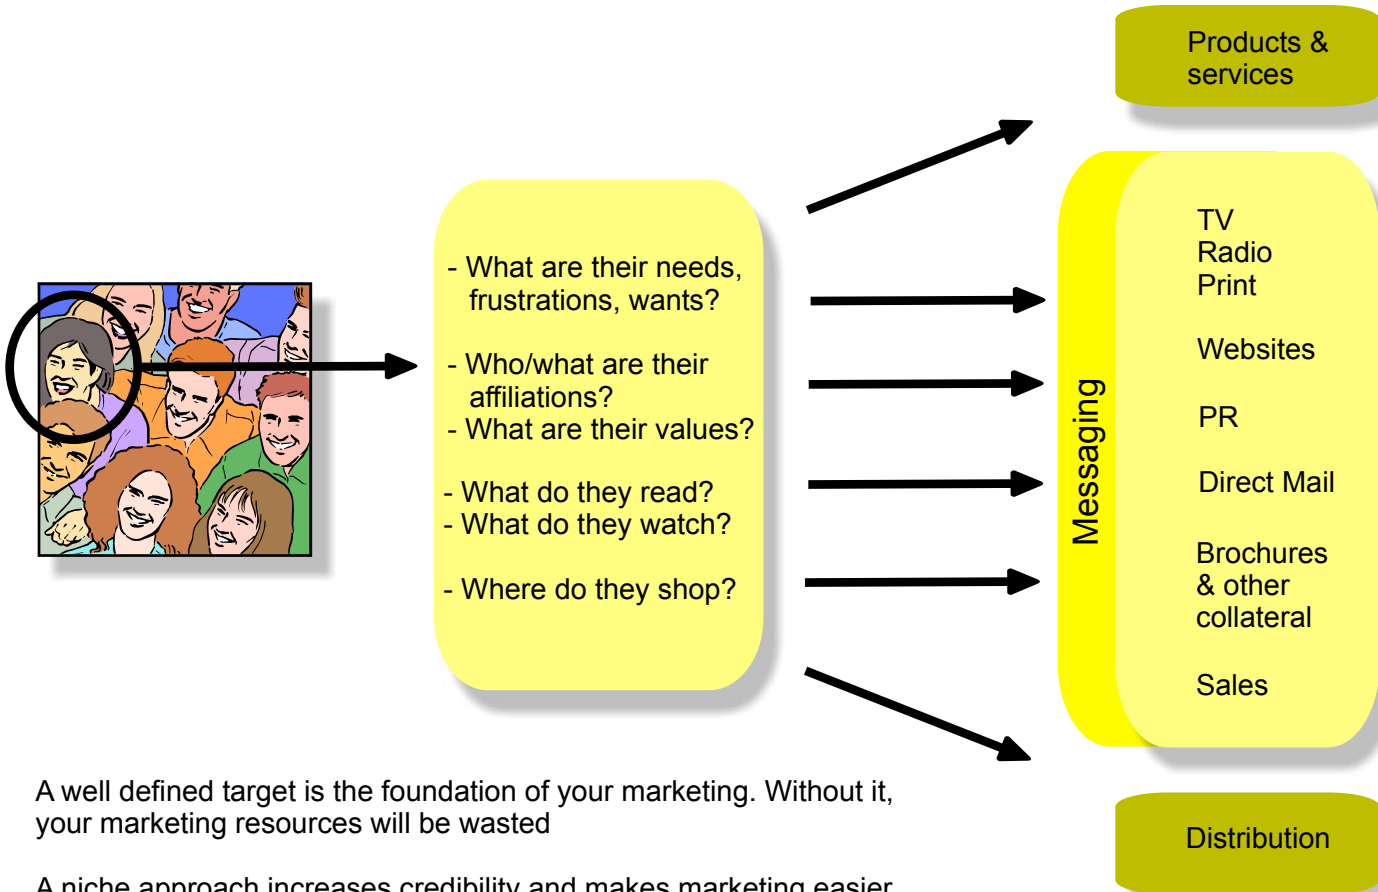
Products & services

- What are their needs, frustrations, wants?

- Who/what are their affiliations?
- What are their values?

- What do they read?
- What do they watch?

- Where do they shop?

Messaging

TV
Radio
Print

Websites

PR

Direct Mail

Brochures & other collateral

Sales

A well defined target is the foundation of your marketing. Without it, your marketing resources will be wasted

Distribution

A niche approach increases credibility and makes marketing easier